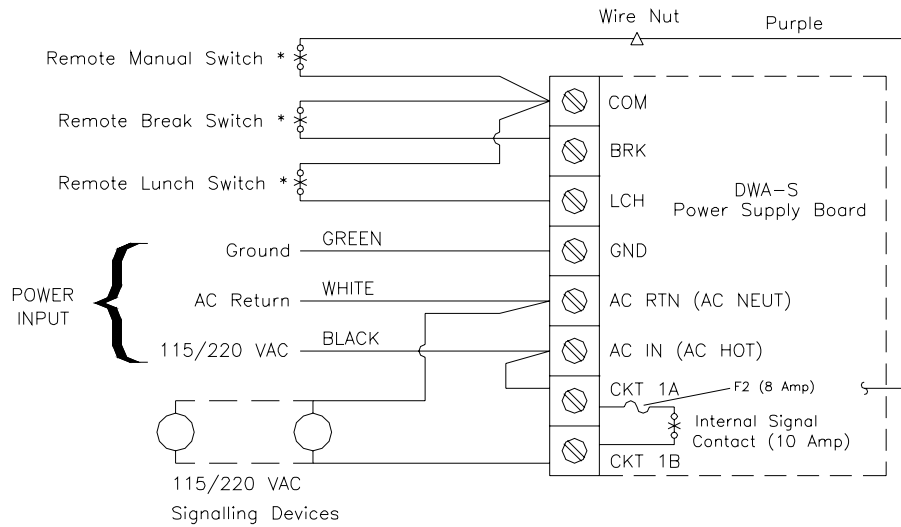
Wire Nut
Purple

Remote Manual Switch *
Remote Break Switch *
Remote Lunch Switch *

COM
BRK
LCH
DWA-S
Power Supply Board
GND
AC RTN (AC NEUT)
AC IN (AC HOT)
CKT 1A
F2 (8 Amp)
Internal Signal Contact (10 Amp)
CKT 1B

POWER INPUT
Ground
GREEN
AC Return
WHITE
115/220 VAC
BLACK

115/220 VAC
Signalling Devices